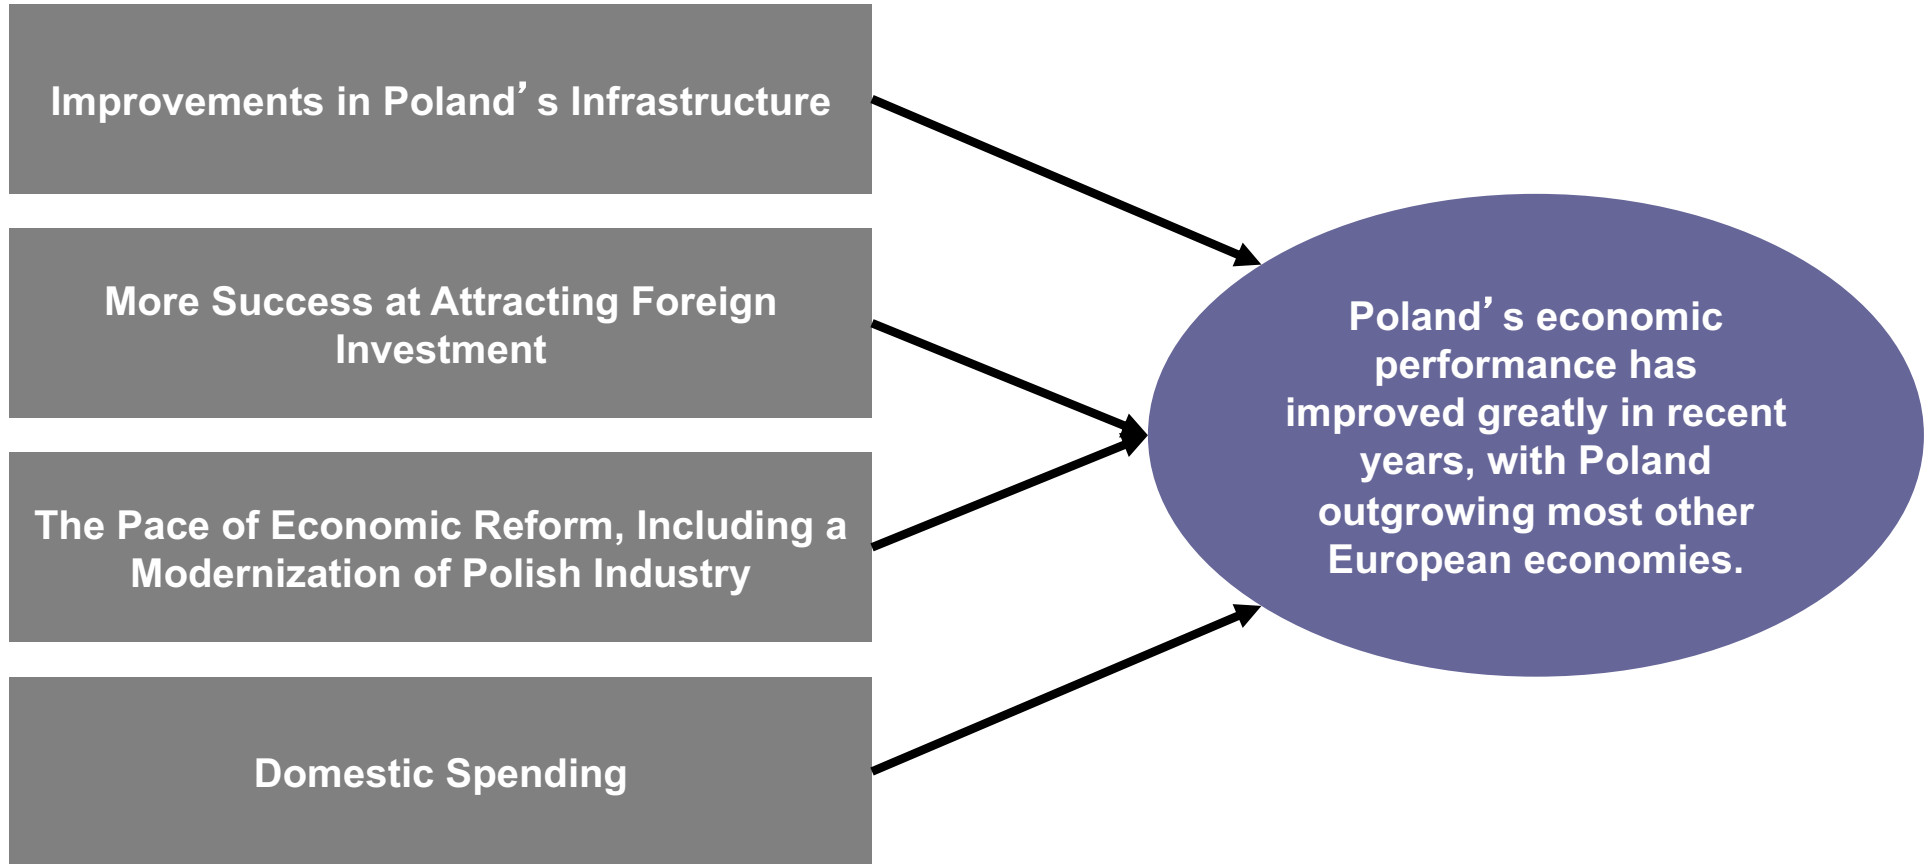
Improvements in Poland’s Infrastructure

More Success at Attracting Foreign Investment

The Pace of Economic Reform, Including a Modernization of Polish Industry

Domestic Spending

Poland’s economic performance has improved greatly in recent years, with Poland outgrowing most other European economies.